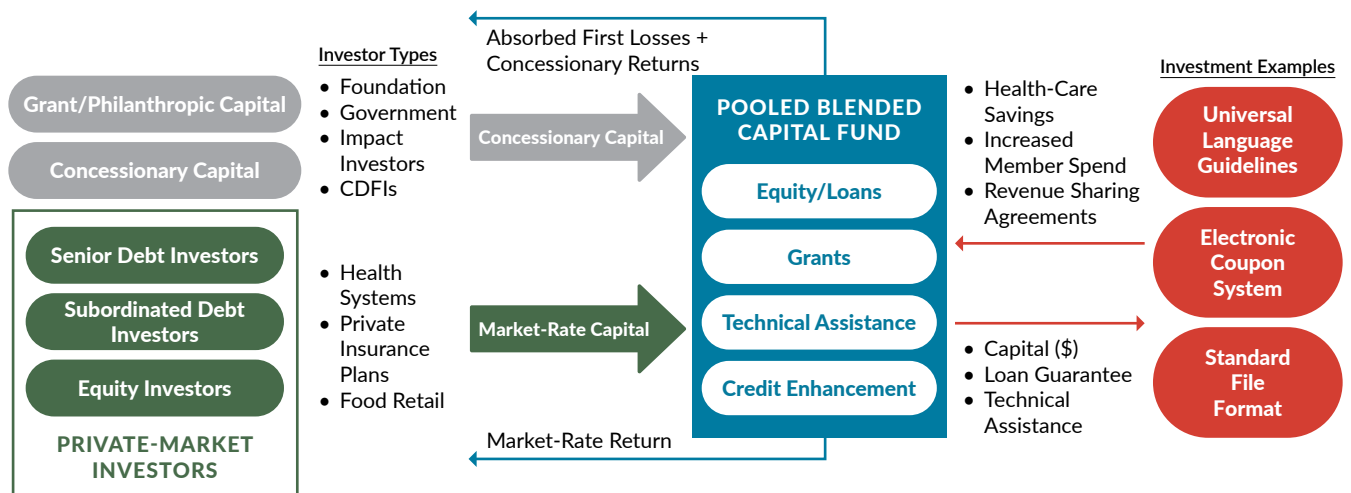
Grant/Philanthropic Capital

Concessionary Capital

Senior Debt Investors

Subordinated Debt Investors

Equity Investors

PRIVATE-MARKET INVESTORS

Investor Types
• Foundation
• Government
• Impact Investors
• CDFIs

• Health Systems
• Private Insurance Plans
• Food Retail

Absorbed First Losses + Concessionary Returns

Concessionary Capital

Market-Rate Capital

Market-Rate Return

POOLED BLENDED CAPITAL FUND

Equity/Loans

Grants

Technical Assistance

Credit Enhancement

• Health-Care Savings
• Increased Member Spend
• Revenue Sharing Agreements

• Capital ($)
• Loan Guarantee
• Technical Assistance

Investment Examples

Universal Language Guidelines

Electronic Coupon System

Standard File Format